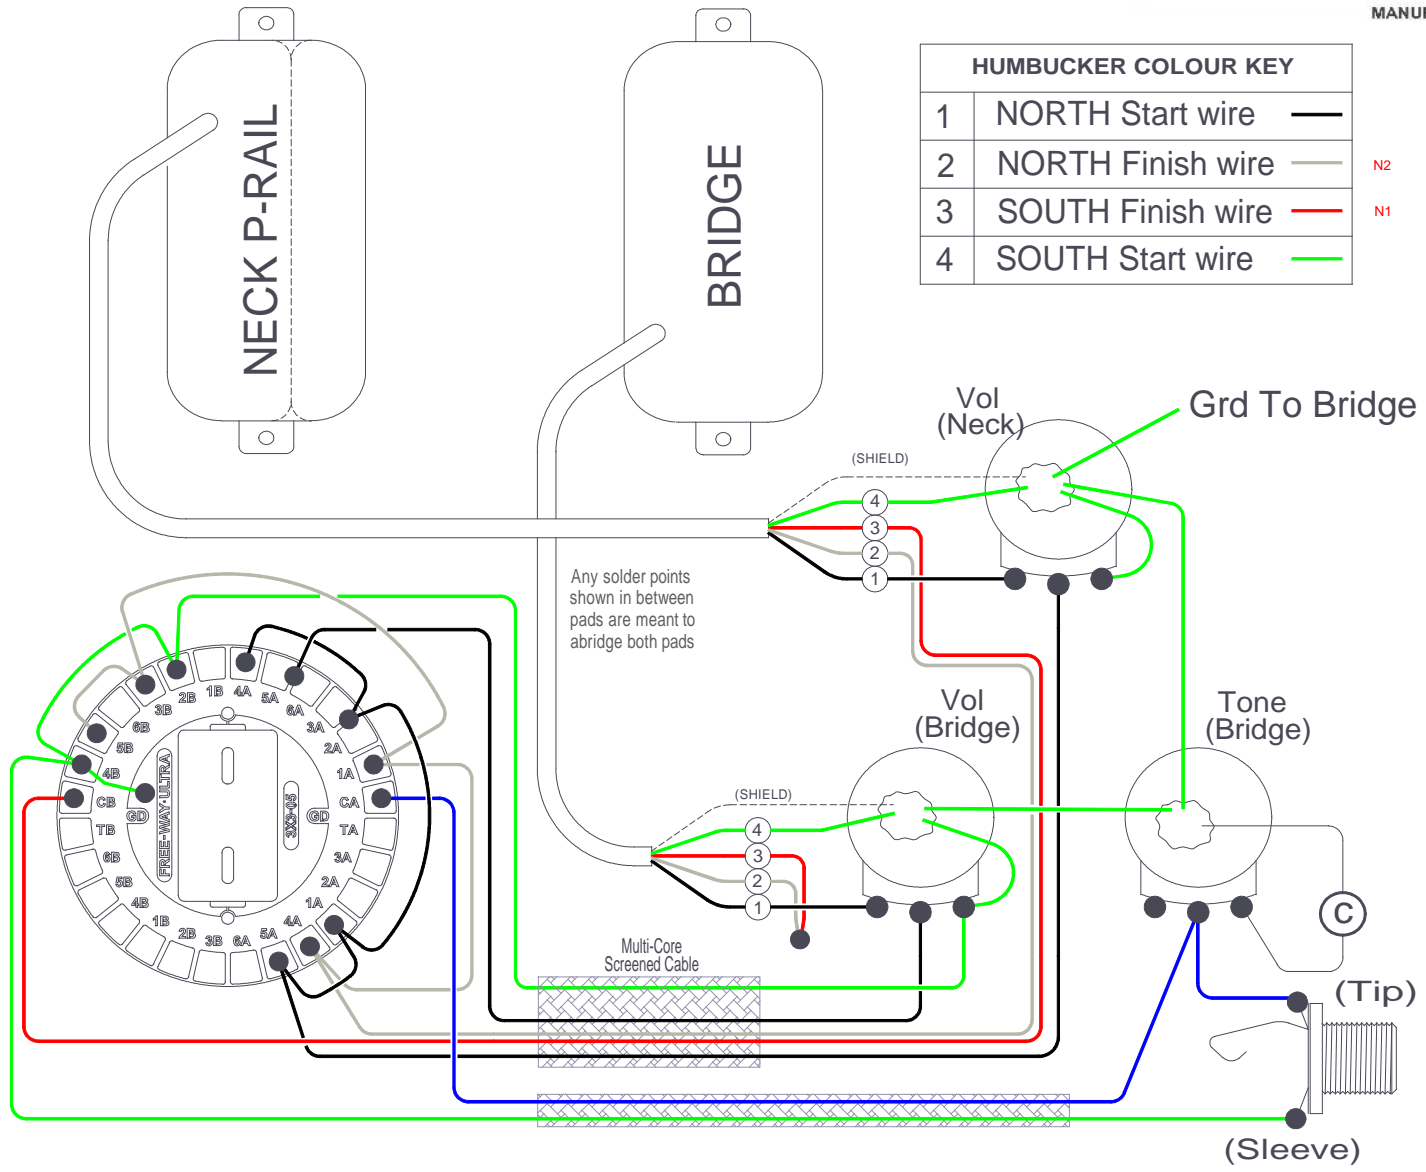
MANU

NECK P-RAIL

BRIDGE

| HUMBUCKER COLOUR KEY | |
|---|---|
| 1 | NORTH Start wire |
| 2 | NORTH Finish wire |
| 3 | SOUTH Finish wire |
| 4 | SOUTH Start wire |

N2
N1

Vol (Neck)

Grd To Bridge

(SHIELD)

4 3 2 1

Any solder points shown in between pads are meant to abridge both pads

Vol (Bridge)

Tone (Bridge)

(SHIELD)

4 3 2 1

C

(Tip)

(Sleeve)

Multi-Core Screened Cable

2B 1B 4A 5A 3B 6A 6B 3A 5B 2A 4B 1A CB CA TB TA 6B 3A 5B 2A 4B 1A 1B 4A 2B 3B 6A 5A GD GD FREE-WAY ULTRA 3X3-05